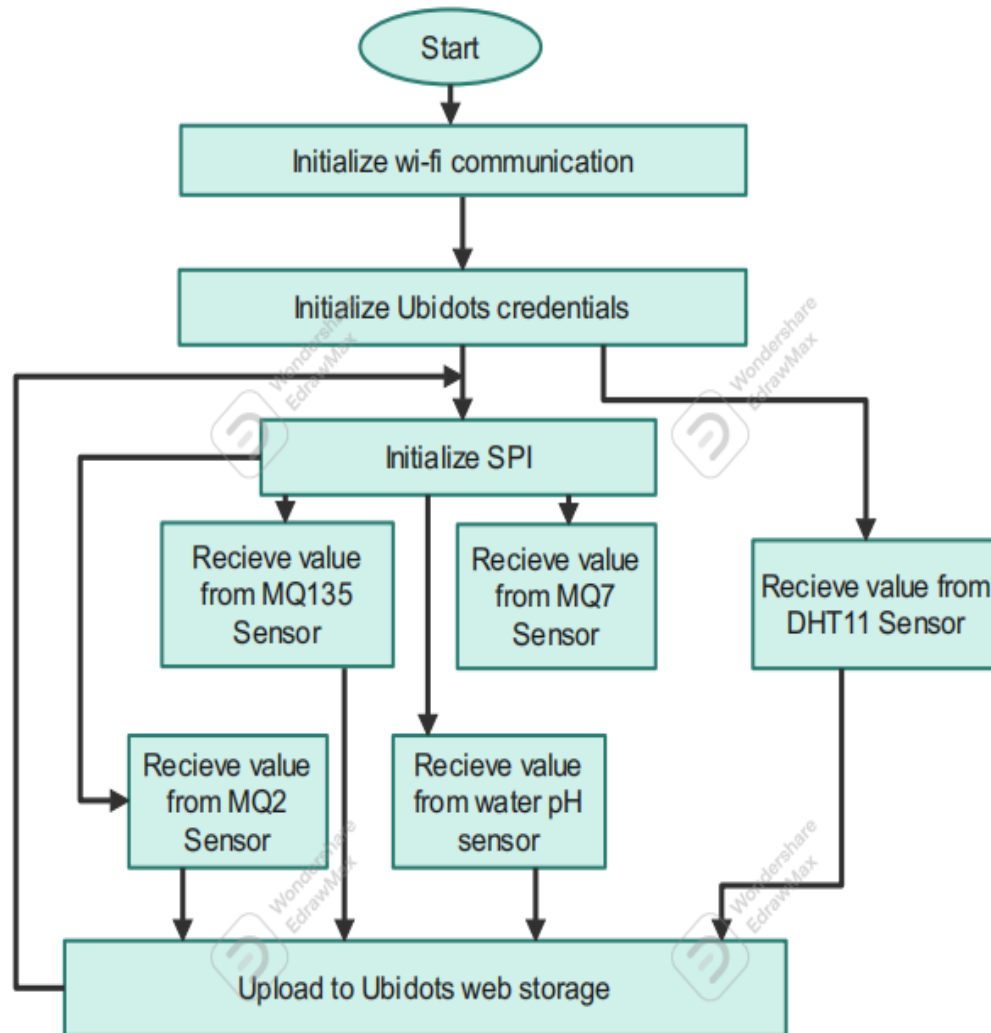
Start

Initialize wi-fi communication

Initialize Ubidots credentials

Initialize SPI

Recieve value from MQ135 Sensor

Recieve value from MQ7 Sensor

Recieve value from DHT11 Sensor

Recieve value from MQ2 Sensor

Recieve value from water pH sensor

Upload to Ubidots web storage

Wondershare EdrawMax

Wondershare EdrawMax

Wondershare EdrawMax

Wondershare EdrawMax